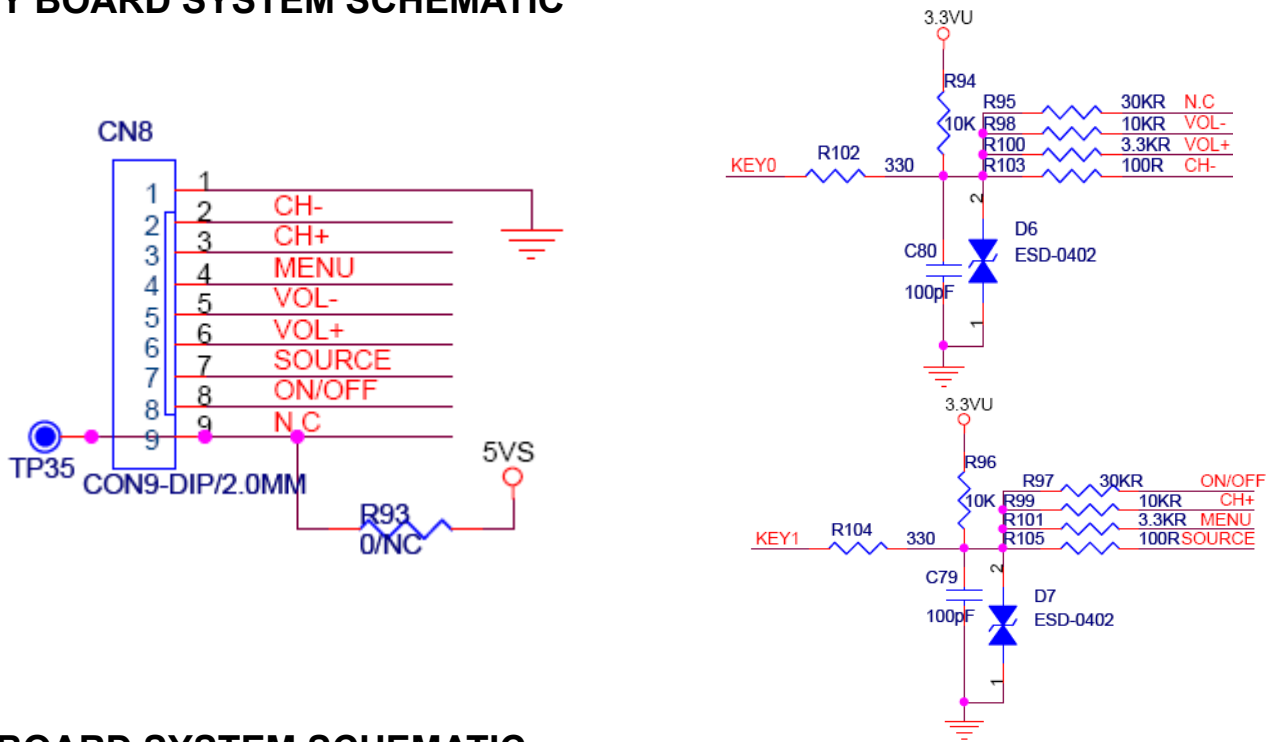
Y BOARD SYSTEM SCHEMATIC

CN8

1 1
2 2 CH-
3 3 CH+
4 4 MENU
5 5 VOL-
6 6 VOL+
7 7 SOURCE
8 8 ON/OFF
9 9 N.C

TP35

CON9-DIP/2.0MM

5VS

R93
0/NC

3.3VU
R94
10K
R95 30KR N.C
R98 10KR VOL-
R100 3.3KR VOL+
R103 100R CH-
KEY0 R102 330
2
D6
C80 ESD-0402
100pF
1

3.3VU
R96
10K
R97 30KR ON/OFF
R99 10KR CH+
R101 3.3KR MENU
R105 100R SOURCE
KEY1 R104 330
2
C79
D7
100pF ESD-0402
1

BOARD SYSTEM SCHEMATIC